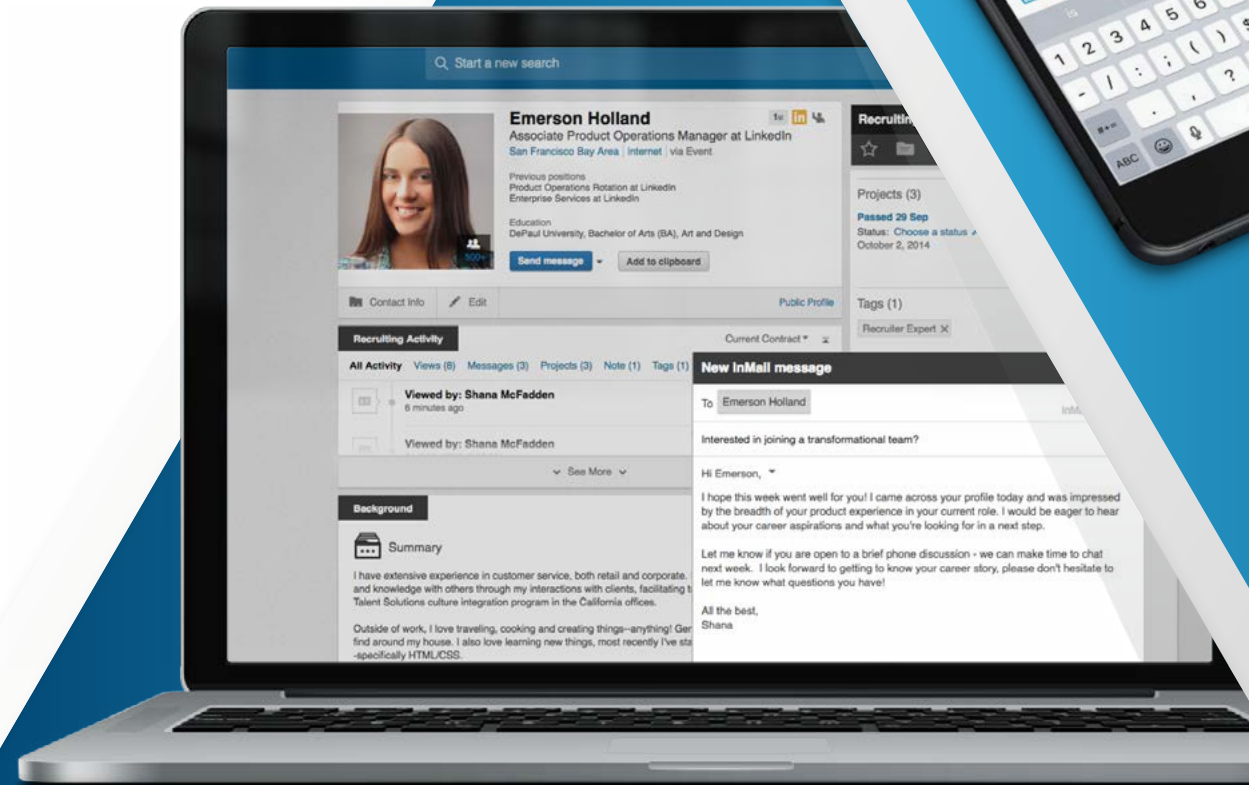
Q Start a new search

Emerson Holland
Associate Product Operations Manager at LinkedIn
San Francisco Bay Area | Internet | via Event

Previous positions
Product Operations Rotation at LinkedIn
Enterprise Services at LinkedIn

Education
DePaul University, Bachelor of Arts (BA), Art and Design

500+

Send message

Add to clipboard

Contact Info Edit Public Profile

Recruitin

Projects (3)
Passed 29 Sep
Status: Choose a status
October 2, 2014

Tags (1)
Recruiter Expert ×

Recruiting Activity Current Contract

All Activity Views (8) Messages (3) Projects (3) Note (1) Tags (1)

Viewed by: Shana McFadden
6 minutes ago

Viewed by: Shana McFadden

See More

Background

Summary

I have extensive experience in customer service, both retail and corporate. and knowledge with others through my interactions with clients, facilitating t Talent Solutions culture integration program in the California offices.

Outside of work, I love traveling, cooking and creating things--anything! Ger find around my house. I also love learning new things, most recently I've sta -specifically HTML/CSS.

New InMail message

To Emerson Holland

InM

Interested in joining a transformational team?

Hi Emerson,

I hope this week went well for you! I came across your profile today and was impressed by the breadth of your product experience in your current role. I would be eager to hear about your career aspirations and what you're looking for in a next step.

Let me know if you are open to a brief phone discussion - we can make time to chat next week. I look forward to getting to know your career story, please don't hesitate to let me know what questions you have!

All the best,
Shana

1 2 3 4 5 6
- / : ; ( ) $
. , ?
ABC